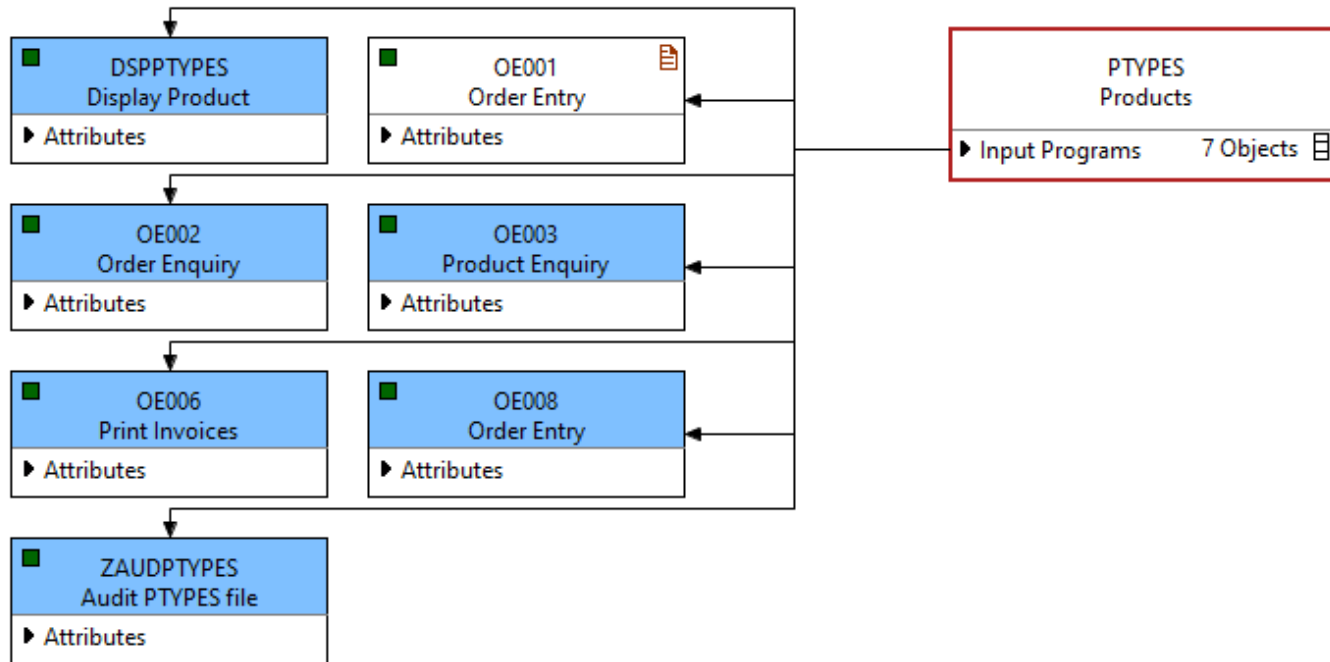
DSPPTYPES
Display Product
Attributes

OE001
Order Entry
Attributes

PTYPES
Products
Input Programs 7 Objects

OE002
Order Enquiry
Attributes

OE003
Product Enquiry
Attributes

OE006
Print Invoices
Attributes

OE008
Order Entry
Attributes

ZAUDPTYPES
Audit PTYPES file
Attributes